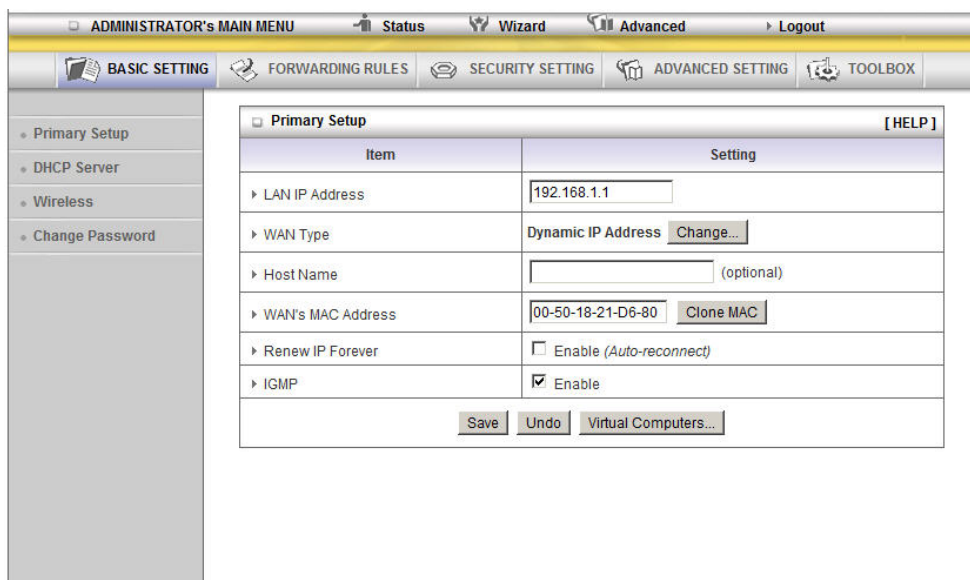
ADMINISTRATOR's MAIN MENU Status Wizard Advanced ▸ Logout

BASIC SETTING FORWARDING RULES SECURITY SETTING ADVANCED SETTING TOOLBOX

Primary Setup
DHCP Server
Wireless
Change Password

Primary Setup [HELP]

| Item | Setting |
|---|---|
| ▸ LAN IP Address | 192.168.1.1 |
| ▸ WAN Type | Dynamic IP Address Change... |
| ▸ Host Name | (optional) |
| ▸ WAN's MAC Address | 00-50-18-21-D6-80 Clone MAC |
| ▸ Renew IP Forever | Enable (Auto-reconnect) |
| ▸ IGMP | Enable |

Save Undo Virtual Computers...